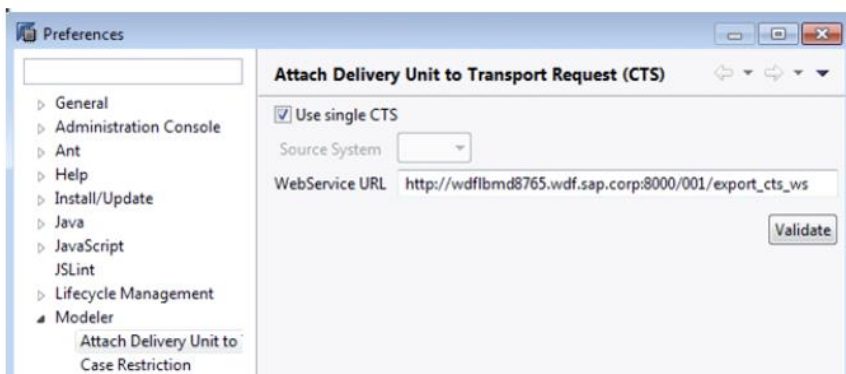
Preferences

General
Administration Console
Ant
Help
Install/Update
Java
JavaScript
JSLint
Lifecycle Management
Modeler
Attach Delivery Unit to
Case Restriction

Attach Delivery Unit to Transport Request (CTS)

Use single CTS

Source System

WebService URL http://wdflbmd8765.wdf.sap.corp:8000/001/export_cts_ws

Validate